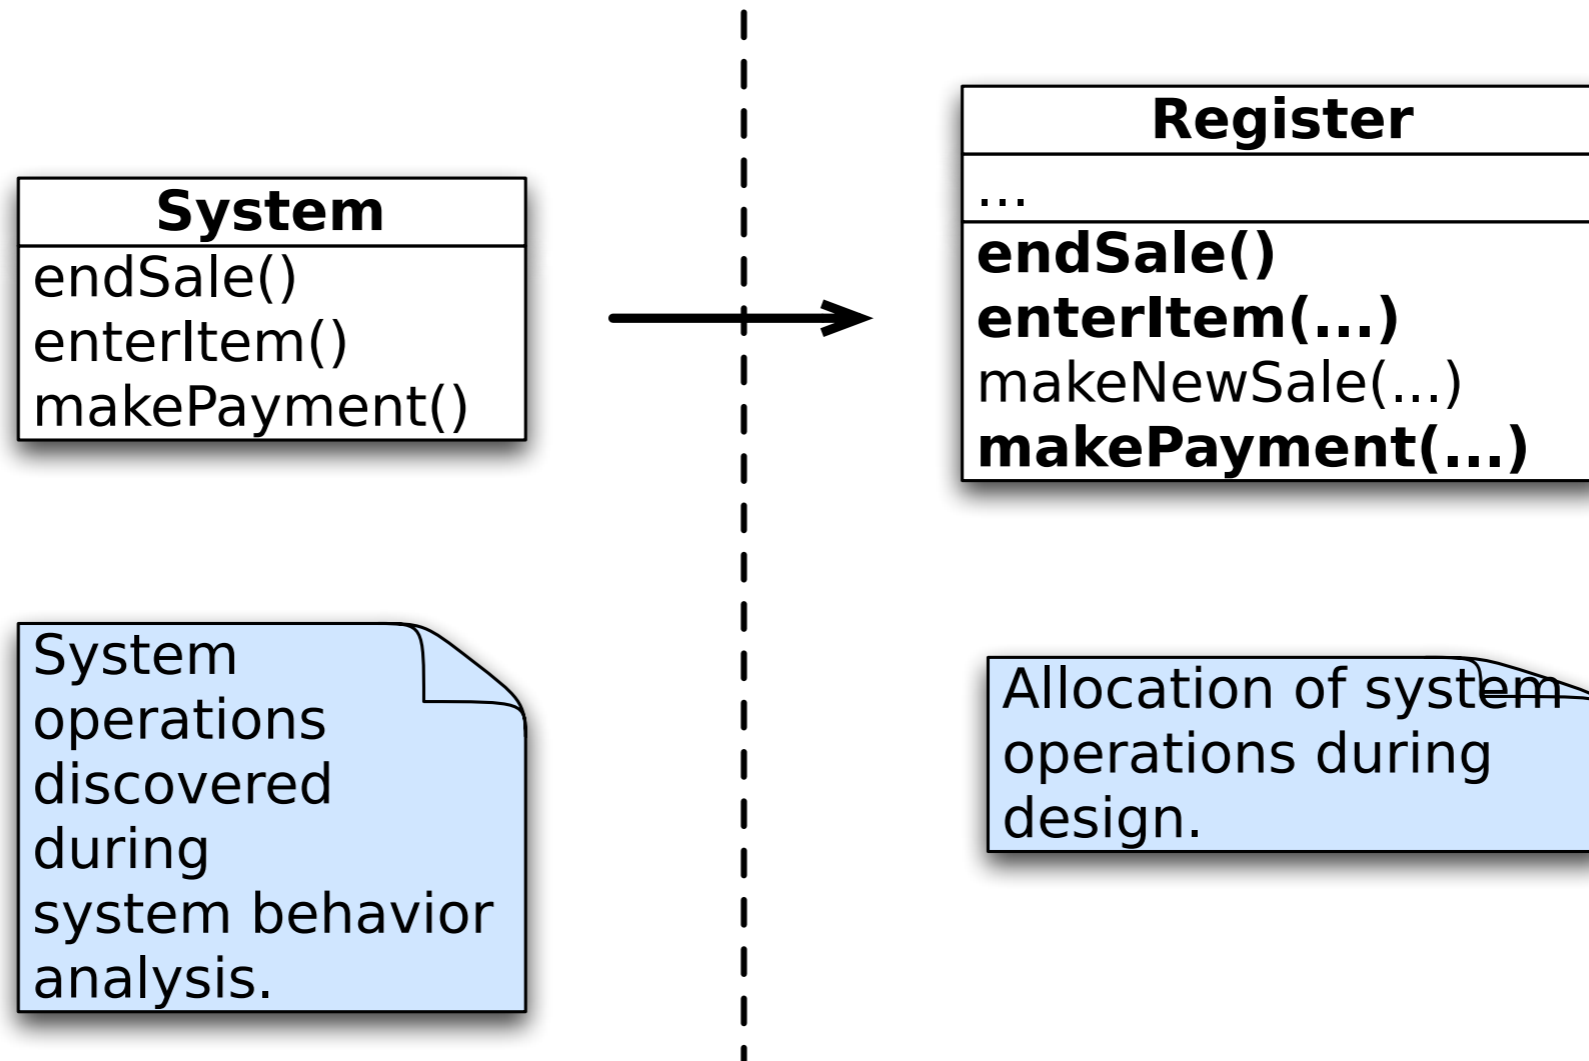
System
endSale()
enterItem()
makePayment()

System operations discovered during system behavior analysis.

Register
...
**endSale()**
**enterItem(...)**
makeNewSale(...)
**makePayment(...)**

Allocation of system operations during design.